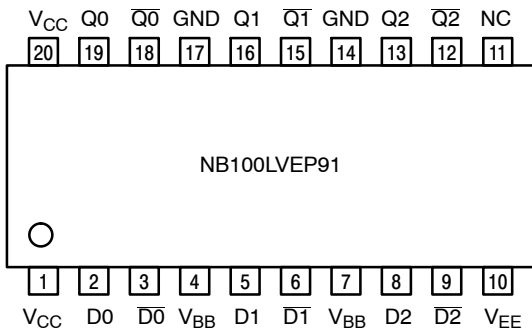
$V_{CC}$ Q0 $\overline{Q0}$ GND Q1 $\overline{Q1}$ GND Q2 $\overline{Q2}$ NC

20 19 18 17 16 15 14 13 12 11

NB100LVEP91

1 2 3 4 5 6 7 8 9 10

$V_{CC}$ D0 $\overline{D0}$ $V_{BB}$ D1 $\overline{D1}$ $V_{BB}$ D2 $\overline{D2}$ $V_{EE}$